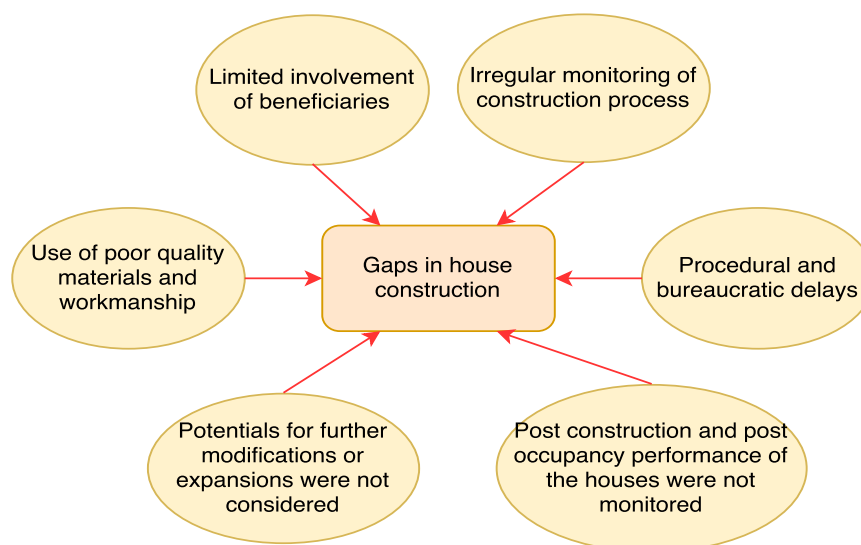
Limited involvement of beneficiaries

Irregular monitoring of construction process

Use of poor quality materials and workmanship

Gaps in house construction

Procedural and bureaucratic delays

Potentials for further modifications or expansions were not considered

Post construction and post occupancy performance of the houses were not monitored